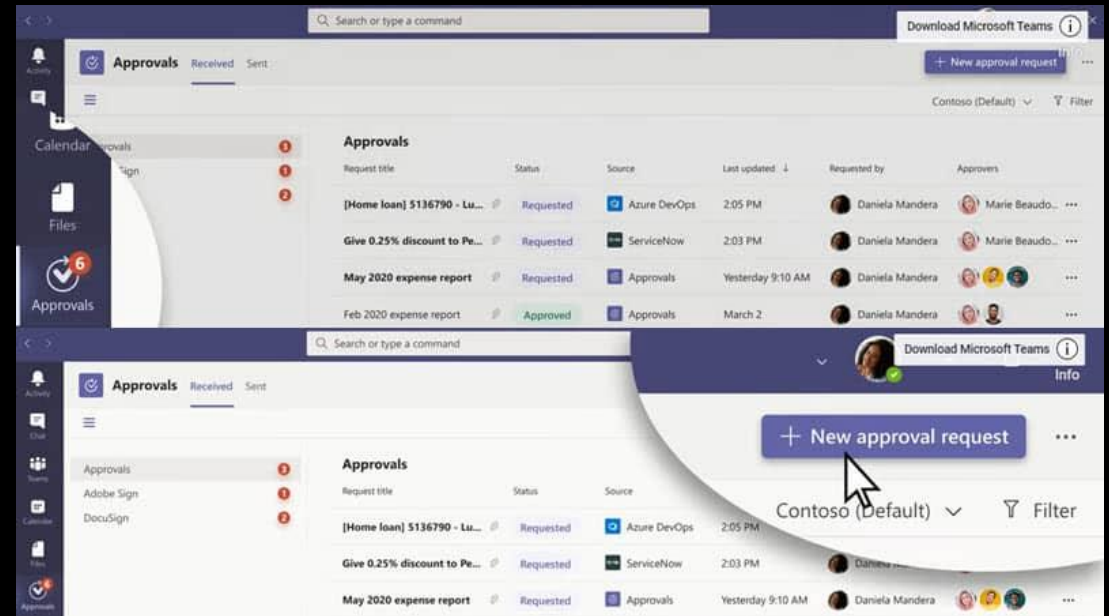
Search or type a command

Download Microsoft Teams

Activity

Approvals Received Sent

+ New approval request

Contoso (Default) Filter

Calendar

Files

Approvals

rovals 3
Sign 1
2

Approvals

| Request title | Status | Source | Last updated ↓ | Requested by | Approvers |
|---|---|---|---|---|---|
| [Home loan] 5136790 - Lu... | Requested | Azure DevOps | 2:05 PM | Daniela Mandera | Marie Beaudo... |
| Give 0.25% discount to Pe... | Requested | ServiceNow | 2:03 PM | Daniela Mandera | Marie Beaudo... |
| May 2020 expense report | Requested | Approvals | Yesterday 9:10 AM | Daniela Mandera | |
| Feb 2020 expense report | Approved | Approvals | March 2 | Daniela Mandera | |

Search or type a command

Download Microsoft Teams

Info

Activity

Chat

Teams

Calendar

Files

Approvals

Approvals Received Sent

+ New approval request

Contoso (Default) Filter

Approvals 3
Adobe Sign 1
DocuSign 2

Approvals

| Request title | Status | Source | | |
|---|---|---|---|---|
| [Home loan] 5136790 - Lu... | Requested | Azure DevOps | 2:05 PM | |
| Give 0.25% discount to Pe... | Requested | ServiceNow | 2:03 PM | Daniela |
| May 2020 expense report | Requested | Approvals | Yesterday 9:10 AM | Daniela Mandera |